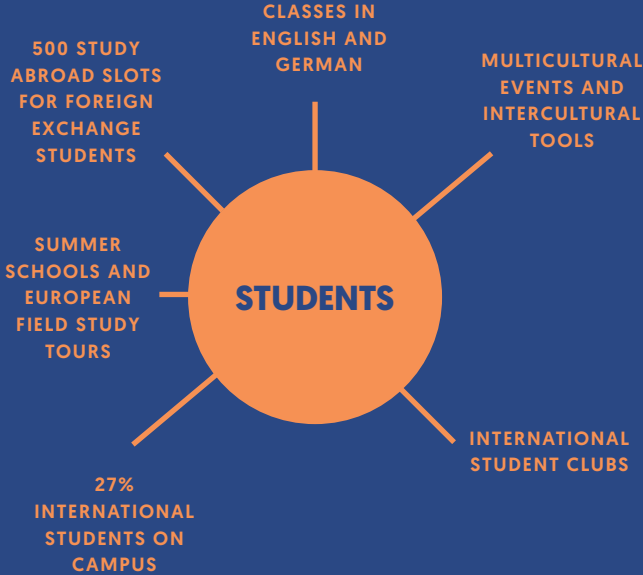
CLASSES IN ENGLISH AND GERMAN

500 STUDY ABROAD SLOTS FOR FOREIGN EXCHANGE STUDENTS

MULTICULTURAL EVENTS AND INTERCULTURAL TOOLS

SUMMER SCHOOLS AND EUROPEAN FIELD STUDY TOURS

STUDENTS

INTERNATIONAL STUDENT CLUBS

27% INTERNATIONAL STUDENTS ON CAMPUS